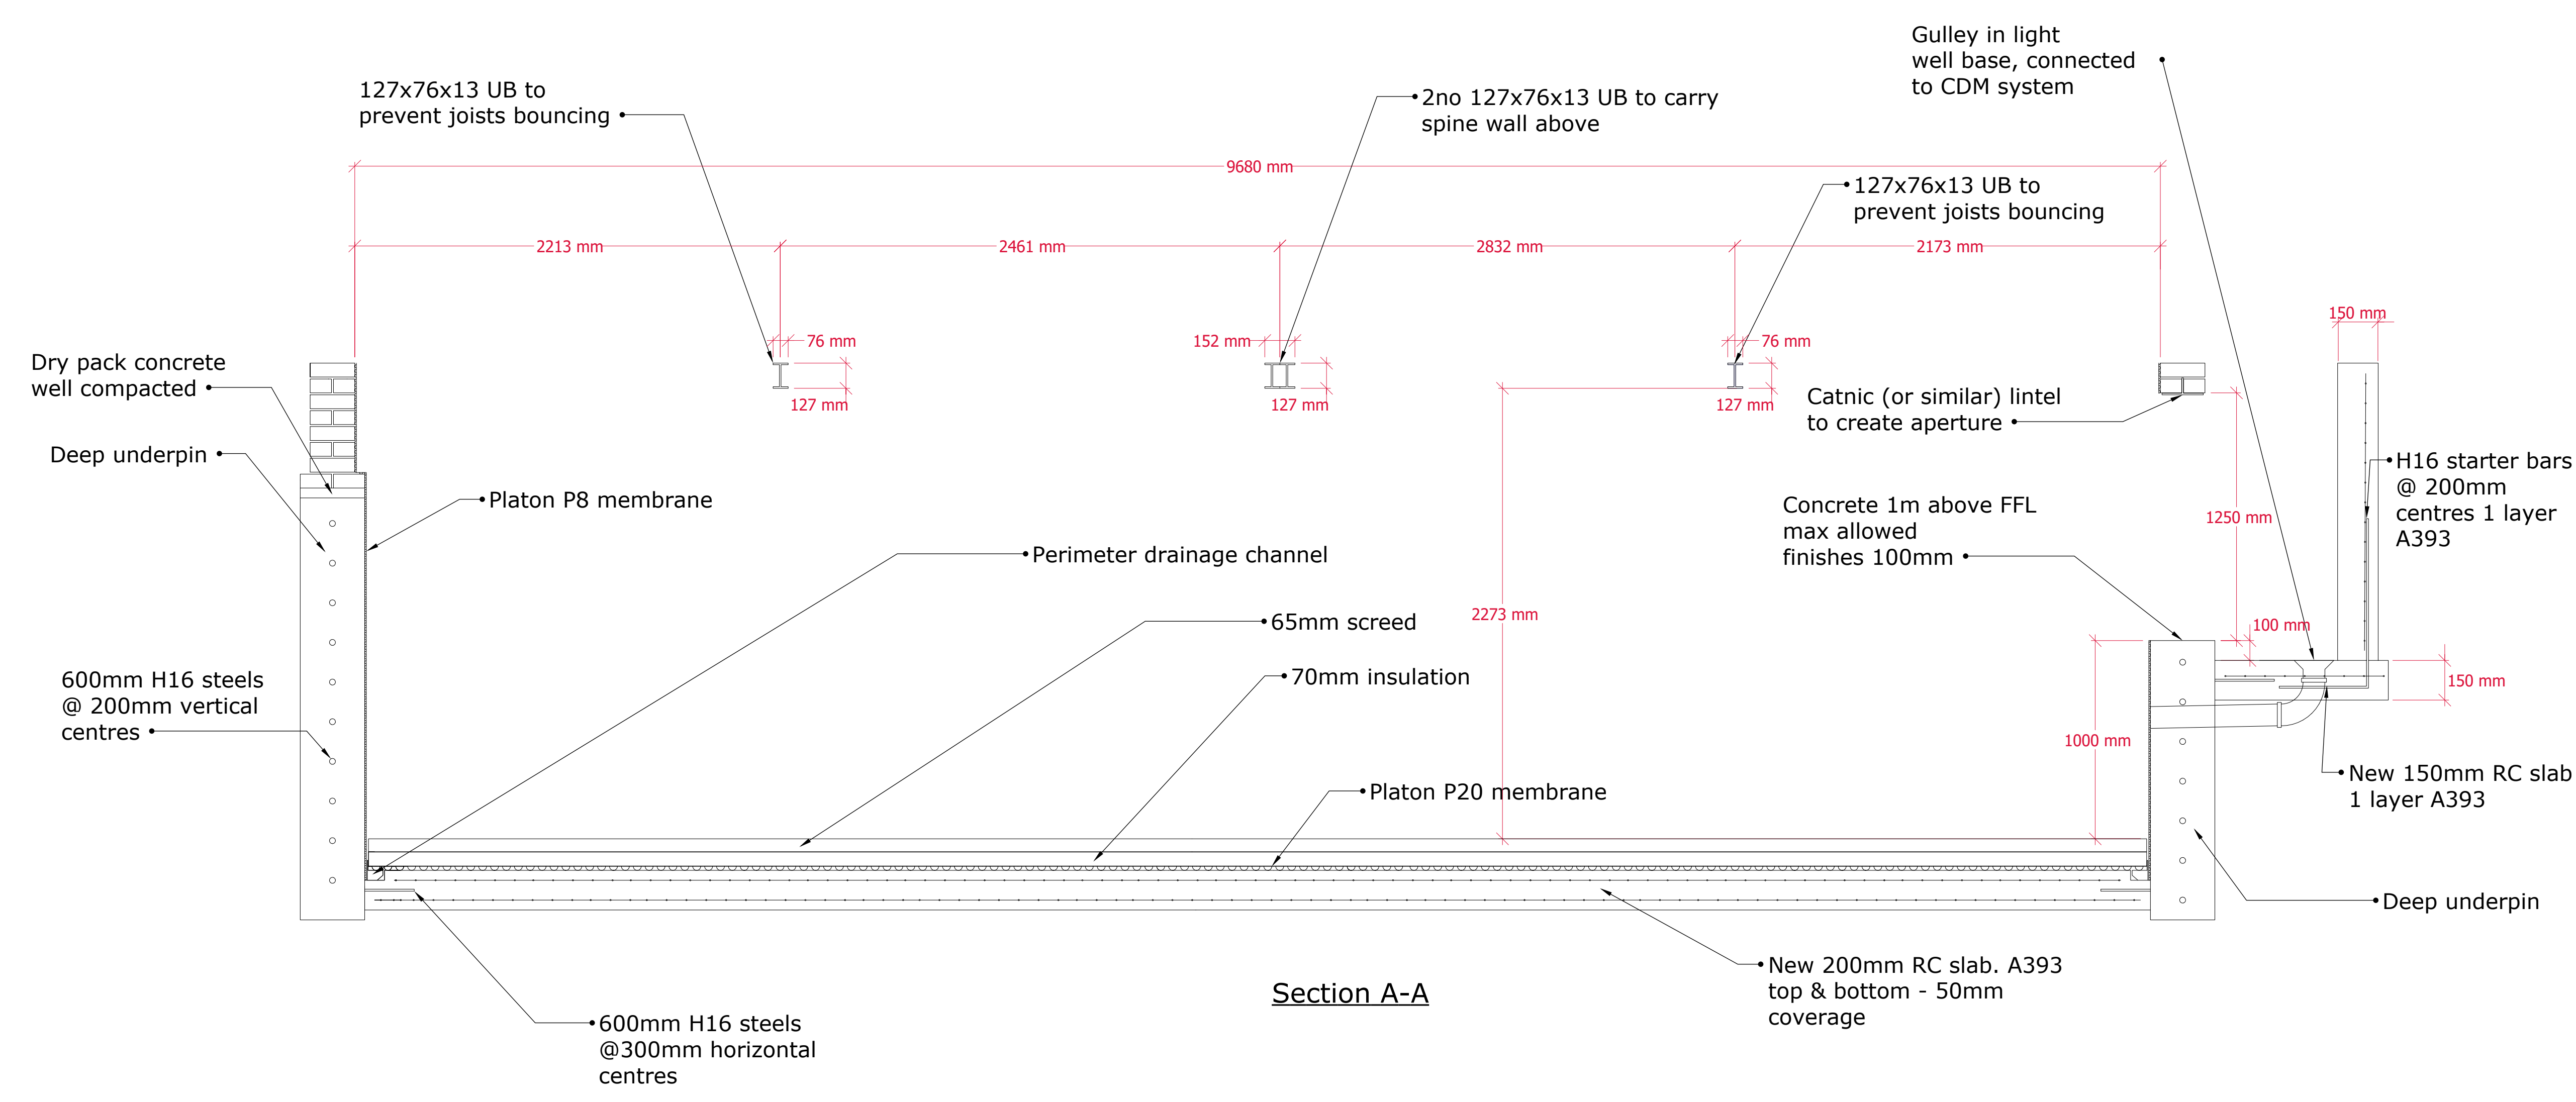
Gulley in light well base, connected to CDM system

127x76x13 UB to prevent joists bouncing

2no 127x76x13 UB to carry spine wall above

9680 mm

127x76x13 UB to prevent joists bouncing

2213 mm

2461 mm

2832 mm

2173 mm

150 mm

Dry pack concrete well compacted

76 mm

152 mm

76 mm

127 mm

127 mm

127 mm

Catnic (or similar) lintel to create aperture

Deep underpin

Platon P8 membrane

H16 starter bars @ 200mm centres 1 layer A393

Concrete 1m above FFL max allowed finishes 100mm

1250 mm

Perimeter drainage channel

65mm screed

2273 mm

100 mm

600mm H16 steels @ 200mm vertical centres

70mm insulation

150 mm

1000 mm

New 150mm RC slab 1 layer A393

Platon P20 membrane

Deep underpin

New 200mm RC slab. A393 top & bottom - 50mm coverage

Section A-A

600mm H16 steels @300mm horizontal centres